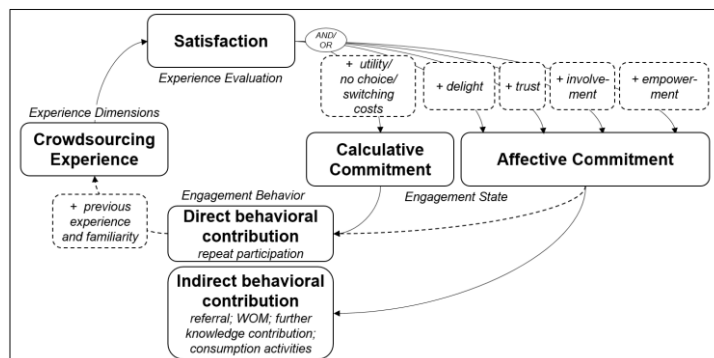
Satisfaction

AND/OR

Experience Evaluation

+ utility/ no choice/ switching costs

+ delight

+ trust

+ involvement

+ empowerment

Experience Dimensions

Crowdsourcing Experience

Calculative Commitment

Affective Commitment

Engagement Behavior

Engagement State

+ previous experience and familiarity

Direct behavioral contribution
repeat participation

Indirect behavioral contribution
referral; WOM; further knowledge contribution; consumption activities